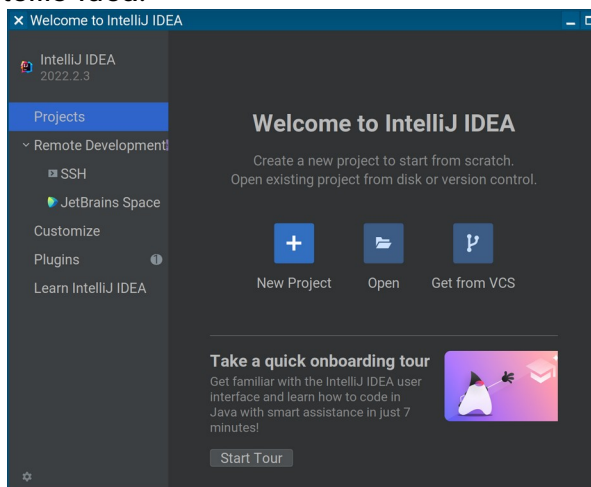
Welcome to IntelliJ IDEA

IntelliJ IDEA
2022.2.3

Projects
Remote Development
SSH
JetBrains Space
Customize
Plugins
Learn IntelliJ IDEA

Welcome to IntelliJ IDEA

Create a new project to start from scratch.
Open existing project from disk or version control.

New Project
Open
Get from VCS

Take a quick onboarding tour
Get familiar with the IntelliJ IDEA user interface and learn how to code in Java with smart assistance in just 7 minutes!

Start Tour